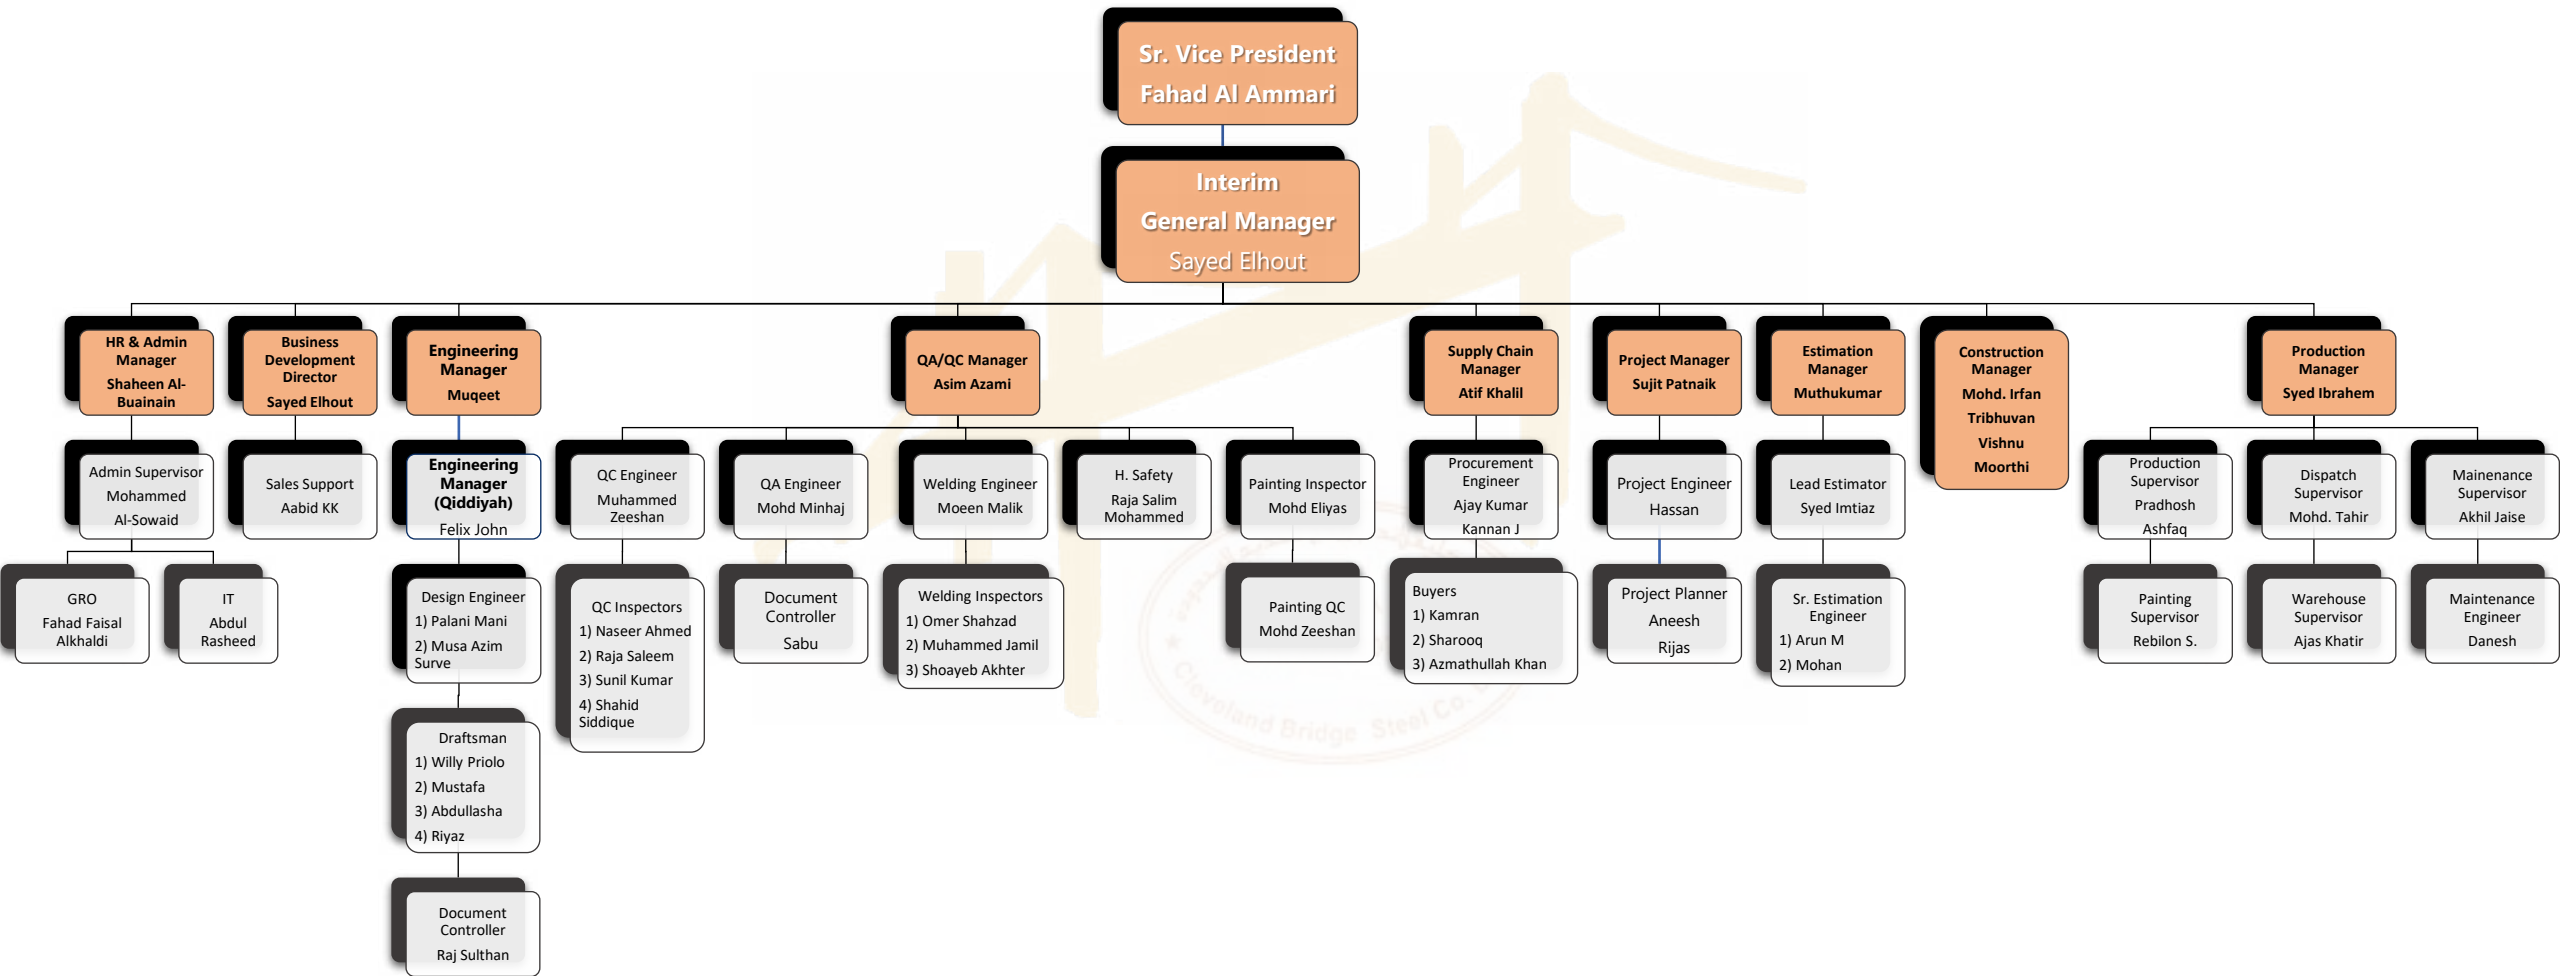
Sr. Vice President
Fahad Al Ammari

Interim
General Manager
Sayed Elhout

HR & Admin Manager
Shaheen Al-Buainain

Admin Supervisor
Mohammed
Al-Sowaid

GRO
Fahad Faisal Alkhaldi

IT
Abdul Rasheed

Business Development Director
Sayed Elhout

Sales Support
Aabid KK

Engineering Manager
Muqeet

Engineering Manager (Qiddiyah)
Felix John

Design Engineer
1) Palani Mani
2) Musa Azim Surve

Draftsman
1) Willy Priolo
2) Mustafa
3) Abdullasha
4) Riyaz

Document Controller
Raj Sulthan

QA/QC Manager
Asim Azami

QC Engineer
Muhammed Zeeshan

QC Inspectors
1) Naseer Ahmed
2) Raja Saleem
3) Sunil Kumar
4) Shahid Siddique

QA Engineer
Mohd Minhaj

Document Controller
Sabu

Welding Engineer
Moeen Malik

Welding Inspectors
1) Omer Shahzad
2) Muhammed Jamil
3) Shoayeb Akhter

H. Safety
Raja Salim Mohammed

Painting Inspector
Mohd Eliyas

Painting QC
Mohd Zeeshan

Supply Chain Manager
Atif Khalil

Procurement Engineer
Ajay Kumar
Kannan J

Buyers
1) Kamran
2) Sharooq
3) Azmathullah Khan

Project Manager
Sujit Patnaik

Project Engineer
Hassan

Project Planner
Aneesh
Rijas

Estimation Manager
Muthukumar

Lead Estimator
Syed Imtiaz

Sr. Estimation Engineer
1) Arun M
2) Mohan

Construction Manager
Mohd. Irfan
Tribhuvan
Vishnu
Moorthi

Production Manager
Syed Ibrahem

Production Supervisor
Pradhosh
Ashfaq

Painting Supervisor
Rebilon S.

Dispatch Supervisor
Mohd. Tahir

Warehouse Supervisor
Ajas Khatir

Mainenance Supervisor
Akhil Jaise

Maintenance Engineer
Danesh

Cleveland Bridge Steel Co.